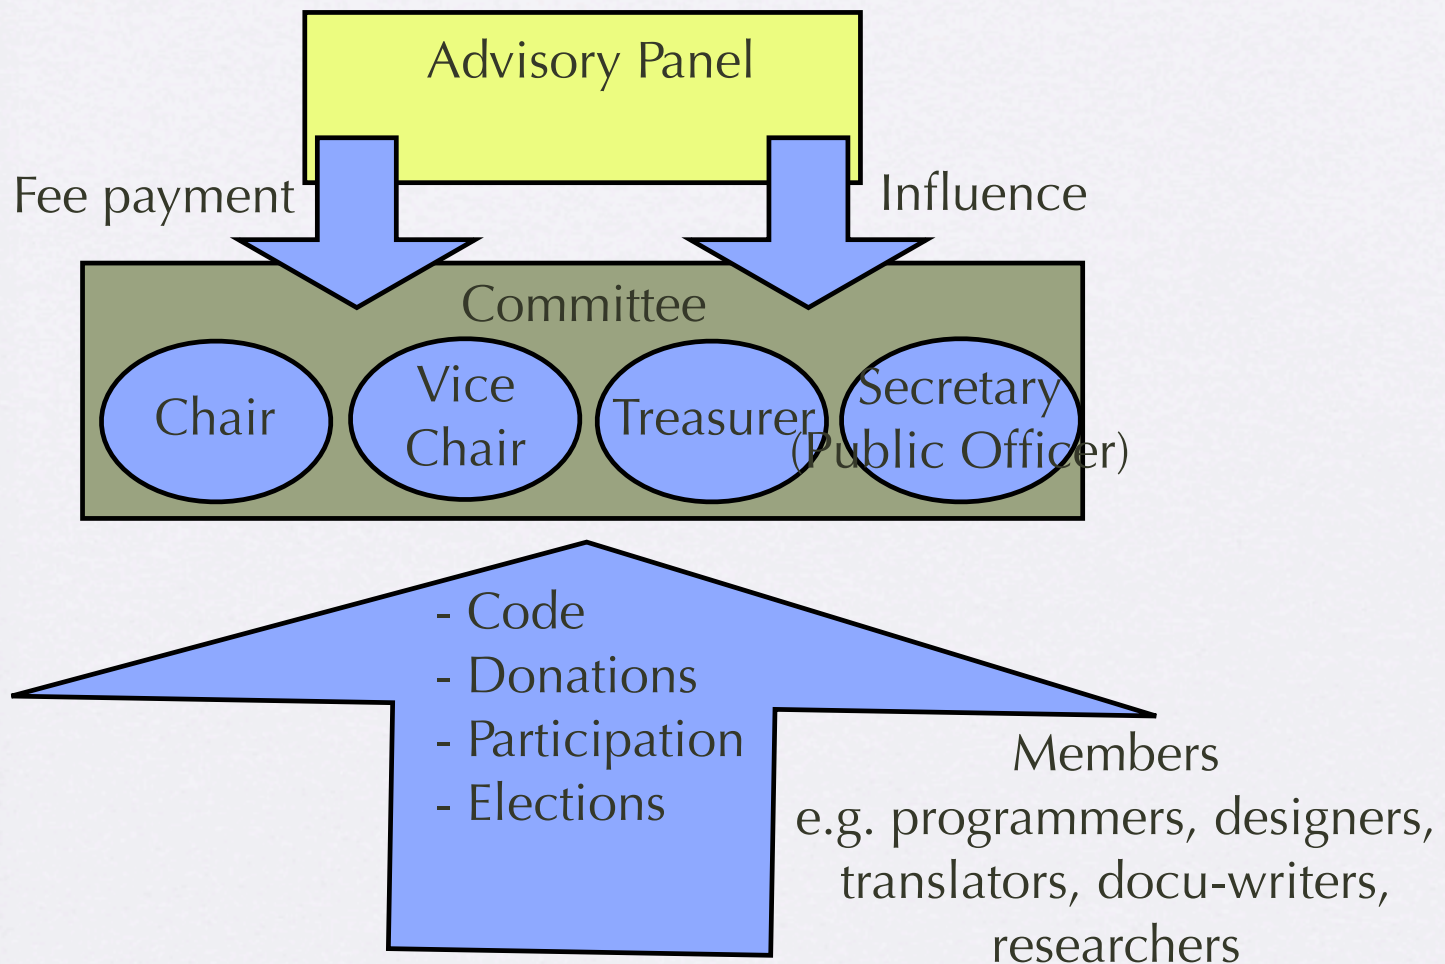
Advisory Panel

Fee payment

Influence

Committee

Chair

Vice Chair

Treasurer

Secretary (Public Officer)

- Code
- Donations
- Participation
- Elections

Members
e.g. programmers, designers, translators, docu-writers, researchers